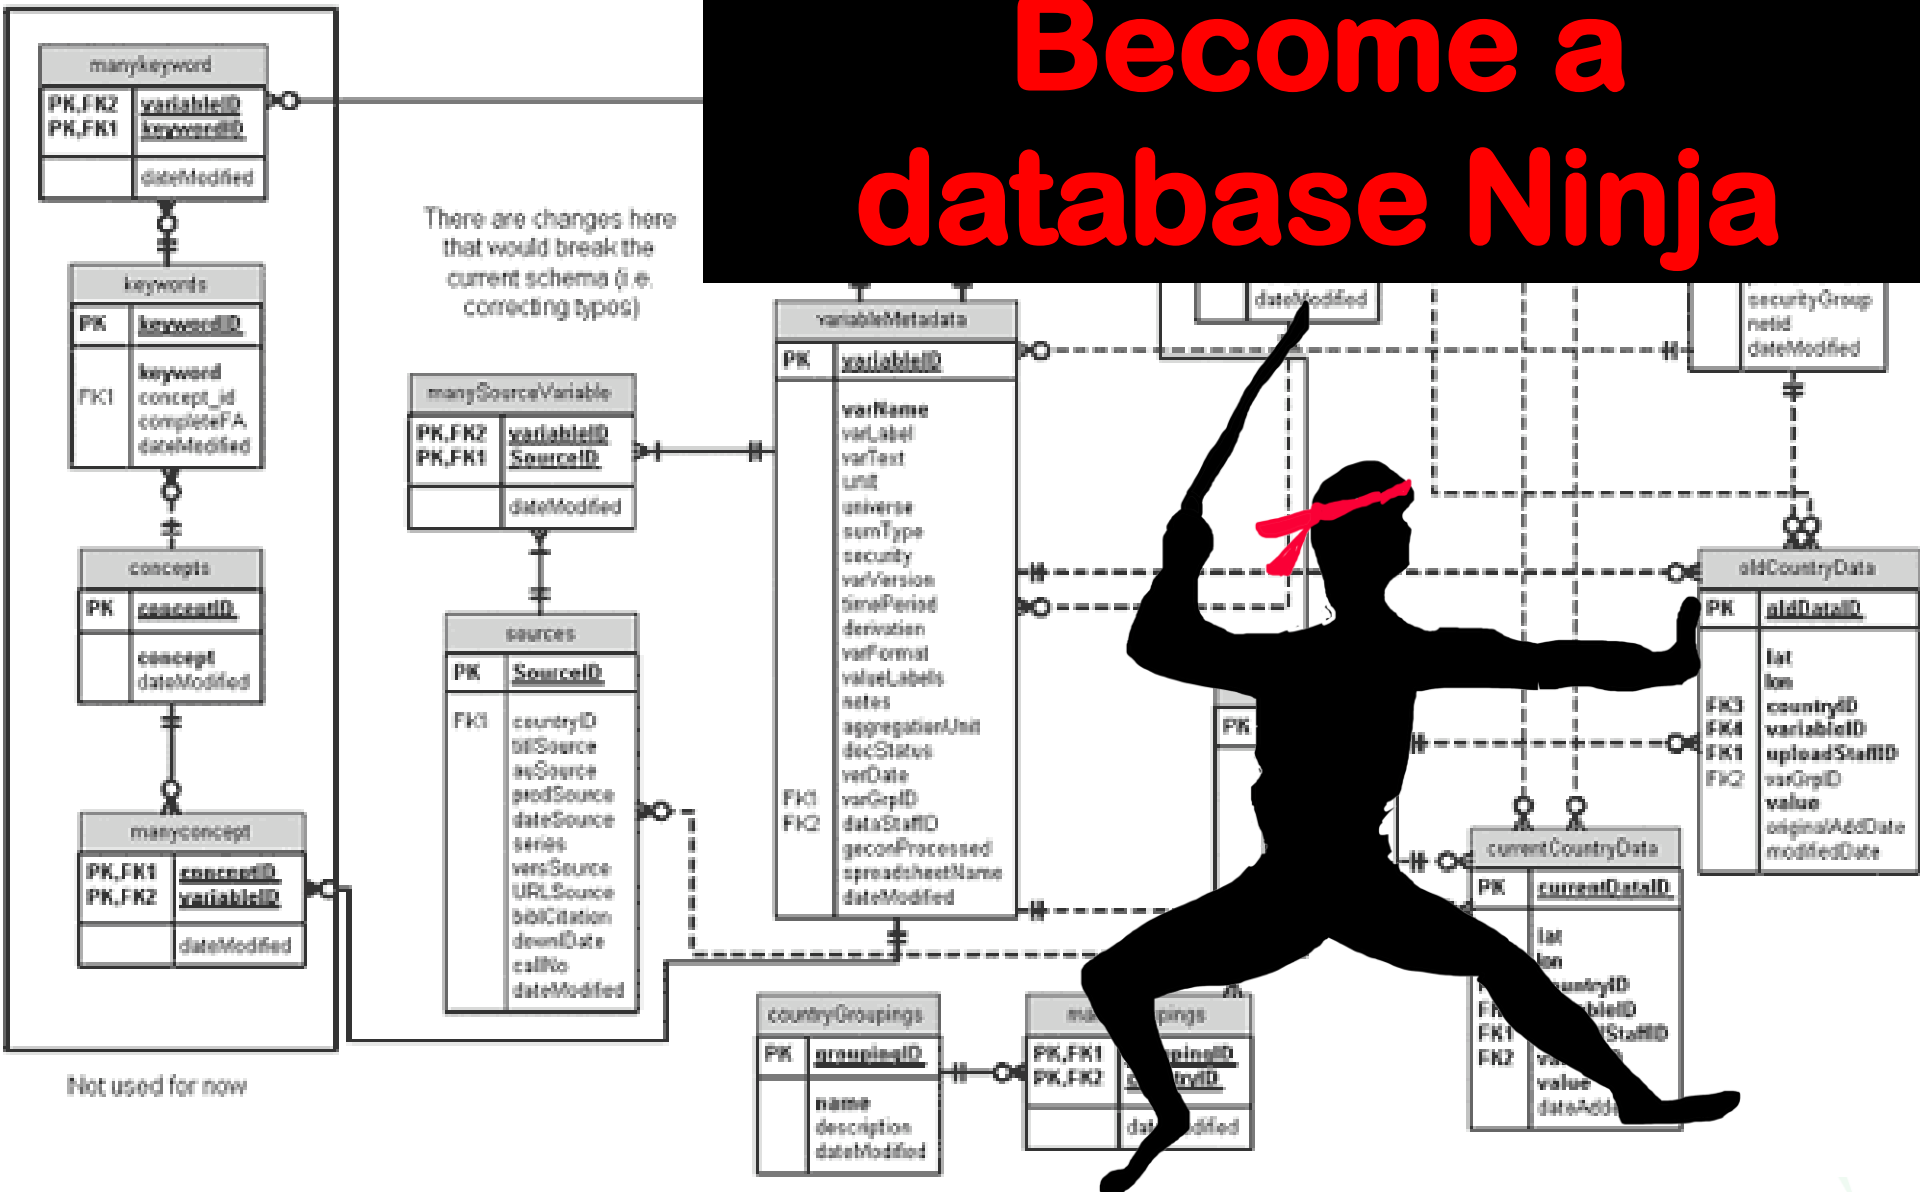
Become a database Ninja

manykeyword

| PK,FK2 | variableID |
|---|---|
| PK,FK1 | keywordID |
| | dateModified |

keywords

| PK | keywordID |
|---|---|
| FK1 | keyword concept_id completeFA dateModified |

concepts

| PK | conceptID |
|---|---|
| | concept dateModified |

manyconcept

| PK,FK1 | conceptID |
|---|---|
| PK,FK2 | variableID |
| | dateModified |

Not used for now

There are changes here that would break the current schema (i.e. correcting typos)

manySourceVariable

| PK,FK2 | variableID |
|---|---|
| PK,FK1 | SourceID |
| | dateModified |

sources

| PK | SourceID |
|---|---|
| FK1 | countryID billSource asSource prodSource dateSource series versSource URLSource biblCitation downlDate callNo dateModified |

variableMetadata

| PK | variableID |
|---|---|
| | varName varLabel varText unit universe sumType security varVersion timePeriod derivation varFormat valueLabels notes aggregationUnit decStatus verDate |
| FK1 FK2 | varGrpID dataStaffID geconProcessed spreadsheetName dateModified |

dateModified

securityGroup netid dateModified

oldCountryData

| PK | oldDataID |
|---|---|
| | lat lon |
| FK3 FK4 FK1 FK2 | countryID variableID uploadStaffID varGrpID value originalAddDate modifiedDate |

PK

currentCountryData

| PK | currentDataID |
|---|---|
| FK FK1 FK2 | lat lon countryID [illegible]bleID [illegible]StaffID v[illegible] value dateAdd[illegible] |

countryGroupings

| PK | groupingID |
|---|---|
| | name description dateModified |

ma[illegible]pings

| PK,FK1 | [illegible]pingID |
|---|---|
| PK,FK2 | c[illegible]tryID |
| | dat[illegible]dified |